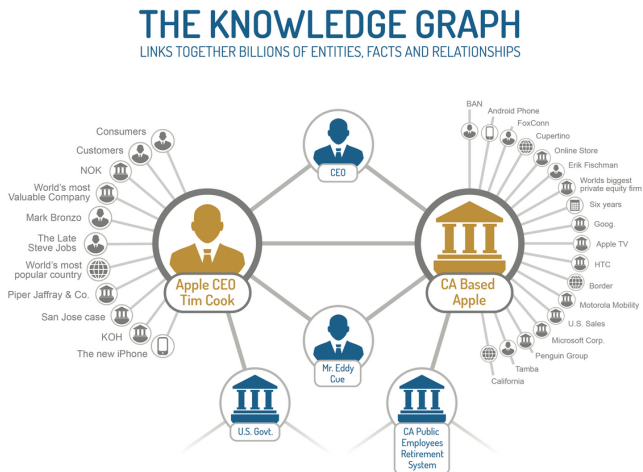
THE KNOWLEDGE GRAPH
LINKS TOGETHER BILLIONS OF ENTITIES, FACTS AND RELATIONSHIPS

Consumers
Customers
NOK
World's most Valuable Company
Mark Bronzo
The Late Steve Jobs
World's most popular country
Piper Jaffray & Co.
San Jose case
KOH
The new iPhone

Apple CEO Tim Cook

CEO

Mr. Eddy Cue

U.S. Govt.

CA Public Employees Retirement System

CA Based Apple

BAN
Android Phone
FoxConn
Cupertino
Online Store
Erik Fischman
Worlds biggest private equity firm
Six years
Goog.
Apple TV
HTC
Border
Motorola Mobility
U.S. Sales
Microsoft Corp.
Penguin Group
Tamba
California